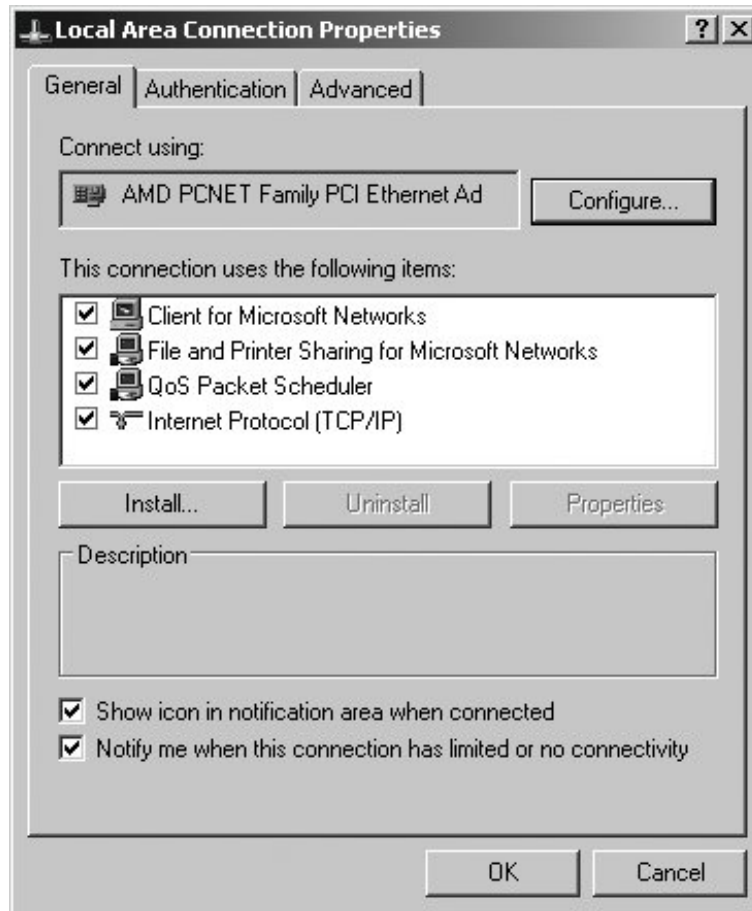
Local Area Connection Properties

? X

General | Authentication | Advanced

Connect using:

AMD PCNET Family PCI Ethernet Ad

Configure...

This connection uses the following items:

☑ Client for Microsoft Networks
☑ File and Printer Sharing for Microsoft Networks
☑ QoS Packet Scheduler
☑ Internet Protocol (TCP/IP)

Install... | Uninstall | Properties

Description

☑ Show icon in notification area when connected
☑ Notify me when this connection has limited or no connectivity

OK | Cancel